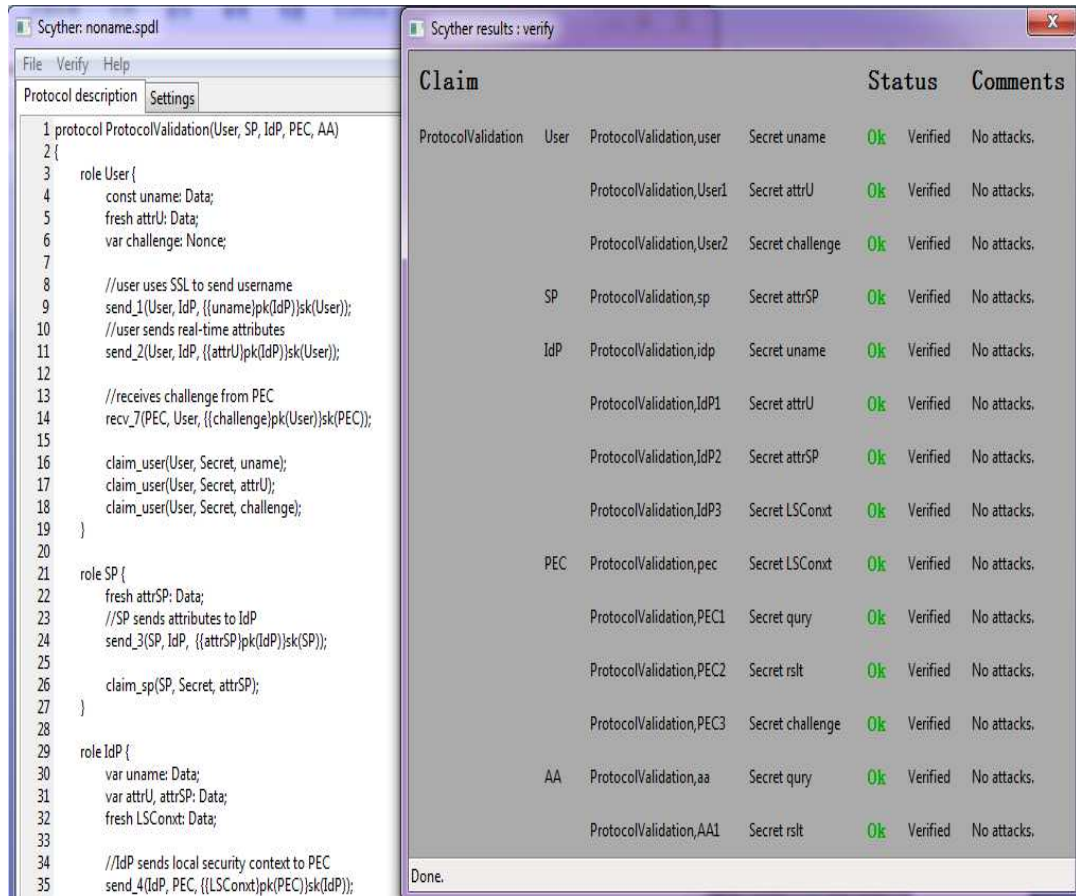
Scyther: noname.spdl

File Verify Help

Protocol description Settings

1 protocol ProtocolValidation(User, SP, IdP, PEC, AA)
2 {
3 role User {
4 const uname: Data;
5 fresh attrU: Data;
6 var challenge: Nonce;
7
8 //user uses SSL to send username
9 send_1(User, IdP, {{uname}pk(IdP)}sk(User));
10 //user sends real-time attributes
11 send_2(User, IdP, {{attrU}pk(IdP)}sk(User));
12
13 //receives challenge from PEC
14 recv_7(PEC, User, {{challenge}pk(User)}sk(PEC));
15
16 claim_user(User, Secret, uname);
17 claim_user(User, Secret, attrU);
18 claim_user(User, Secret, challenge);
19 }
20
21 role SP {
22 fresh attrSP: Data;
23 //SP sends attributes to IdP
24 send_3(SP, IdP, {{attrSP}pk(IdP)}sk(SP));
25
26 claim_sp(SP, Secret, attrSP);
27 }
28
29 role IdP {
30 var uname: Data;
31 var attrU, attrSP: Data;
32 fresh LSConxt: Data;
33
34 //IdP sends local security context to PEC
35 send_4(IdP, PEC, {{LSConxt}pk(PEC)}sk(IdP));

Scyther results : verify

| Claim | | | | Status | | Comments |
|---|---|---|---|---|---|---|
| ProtocolValidation | User | ProtocolValidation,user | Secret uname | Ok | Verified | No attacks. |
| | | ProtocolValidation,User1 | Secret attrU | Ok | Verified | No attacks. |
| | | ProtocolValidation,User2 | Secret challenge | Ok | Verified | No attacks. |
| | SP | ProtocolValidation,sp | Secret attrSP | Ok | Verified | No attacks. |
| | IdP | ProtocolValidation,idp | Secret uname | Ok | Verified | No attacks. |
| | | ProtocolValidation,IdP1 | Secret attrU | Ok | Verified | No attacks. |
| | | ProtocolValidation,IdP2 | Secret attrSP | Ok | Verified | No attacks. |
| | | ProtocolValidation,IdP3 | Secret LSConxt | Ok | Verified | No attacks. |
| | PEC | ProtocolValidation,pec | Secret LSConxt | Ok | Verified | No attacks. |
| | | ProtocolValidation,PEC1 | Secret qury | Ok | Verified | No attacks. |
| | | ProtocolValidation,PEC2 | Secret rslt | Ok | Verified | No attacks. |
| | | ProtocolValidation,PEC3 | Secret challenge | Ok | Verified | No attacks. |
| | AA | ProtocolValidation,aa | Secret qury | Ok | Verified | No attacks. |
| | | ProtocolValidation,AA1 | Secret rslt | Ok | Verified | No attacks. |

Done.